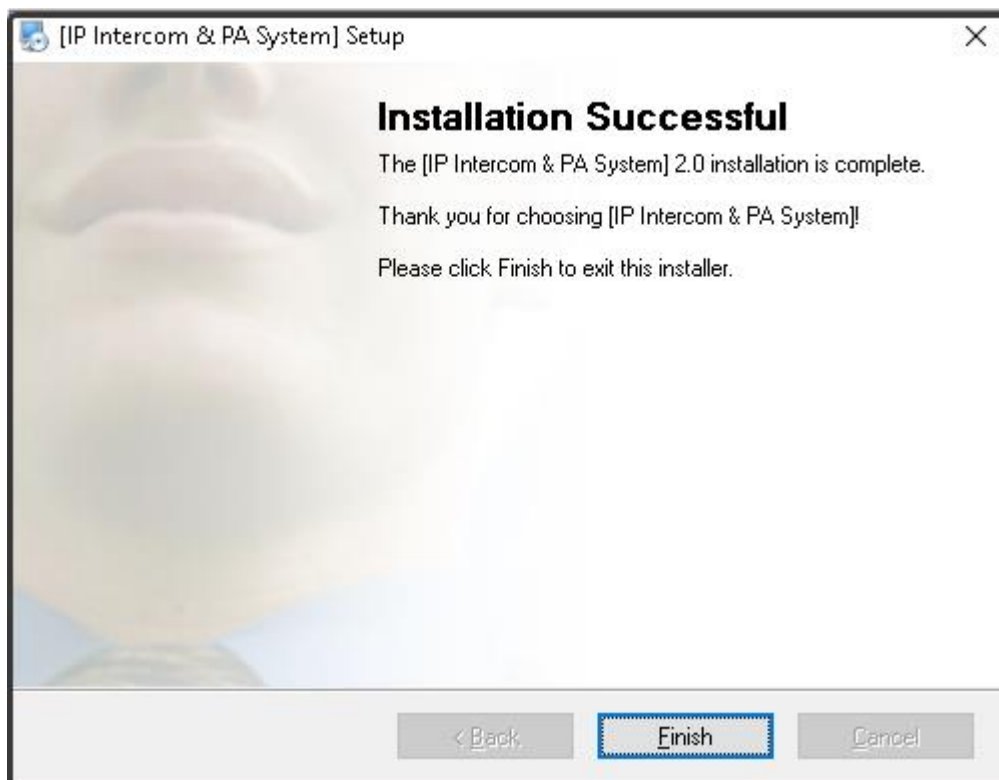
[IP Intercom & PA System] Setup

×

Installation Successful

The [IP Intercom & PA System] 2.0 installation is complete.

Thank you for choosing [IP Intercom & PA System]!

Please click Finish to exit this installer.

< Back

Finish

Cancel